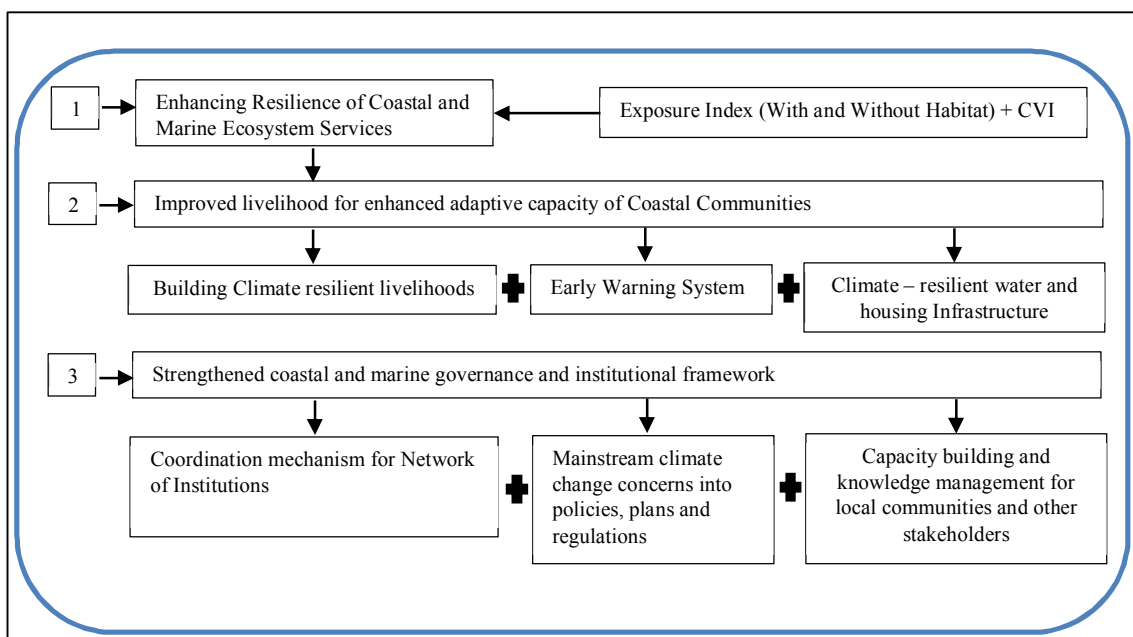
1

Enhancing Resilience of Coastal and Marine Ecosystem Services

Exposure Index (With and Without Habitat) + CVI

2

Improved livelihood for enhanced adaptive capacity of Coastal Communities

Building Climate resilient livelihoods

Early Warning System

Climate – resilient water and housing Infrastructure

3

Strengthened coastal and marine governance and institutional framework

Coordination mechanism for Network of Institutions

Mainstream climate change concerns into policies, plans and regulations

Capacity building and knowledge management for local communities and other stakeholders